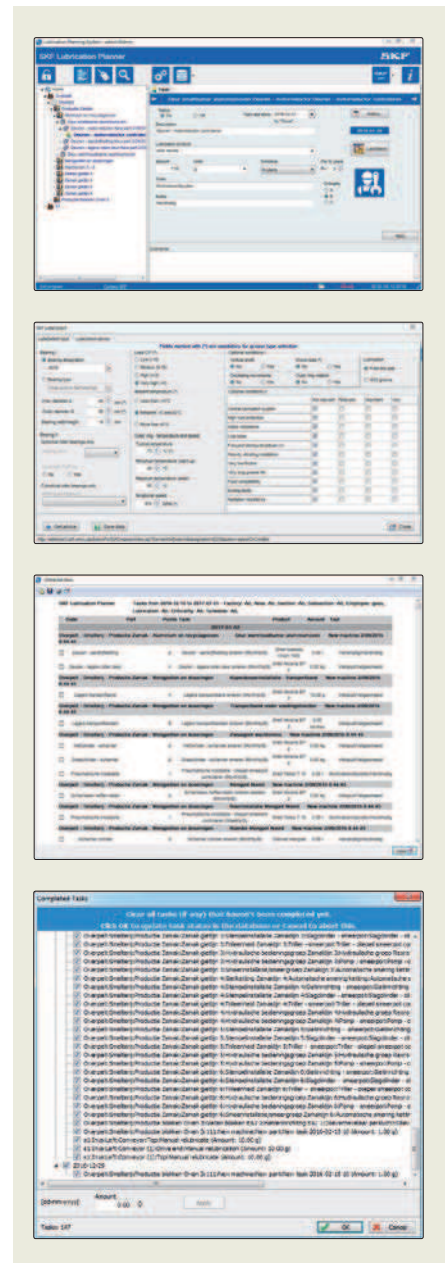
SKF Lubrication Planner

SKF

Completed Tasks

Clear all tasks (if any) that haven't been completed yet.

Click OK to update task states to the statuses or Cancel to abort this.

Tasks: 147

OK

Cancel